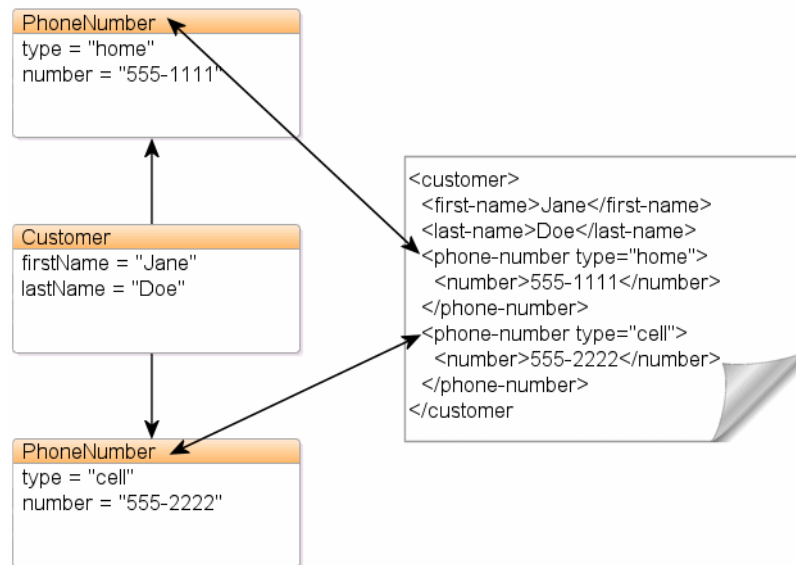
PhoneNumber
type = "home"
number = "555-1111"

Customer
firstName = "Jane"
lastName = "Doe"

PhoneNumber
type = "cell"
number = "555-2222"

<customer>
<first-name>Jane</first-name>
<last-name>Doe</last-name>
<phone-number type="home">
<number>555-1111</number>
</phone-number>
<phone-number type="cell">
<number>555-2222</number>
</phone-number>
</customer>